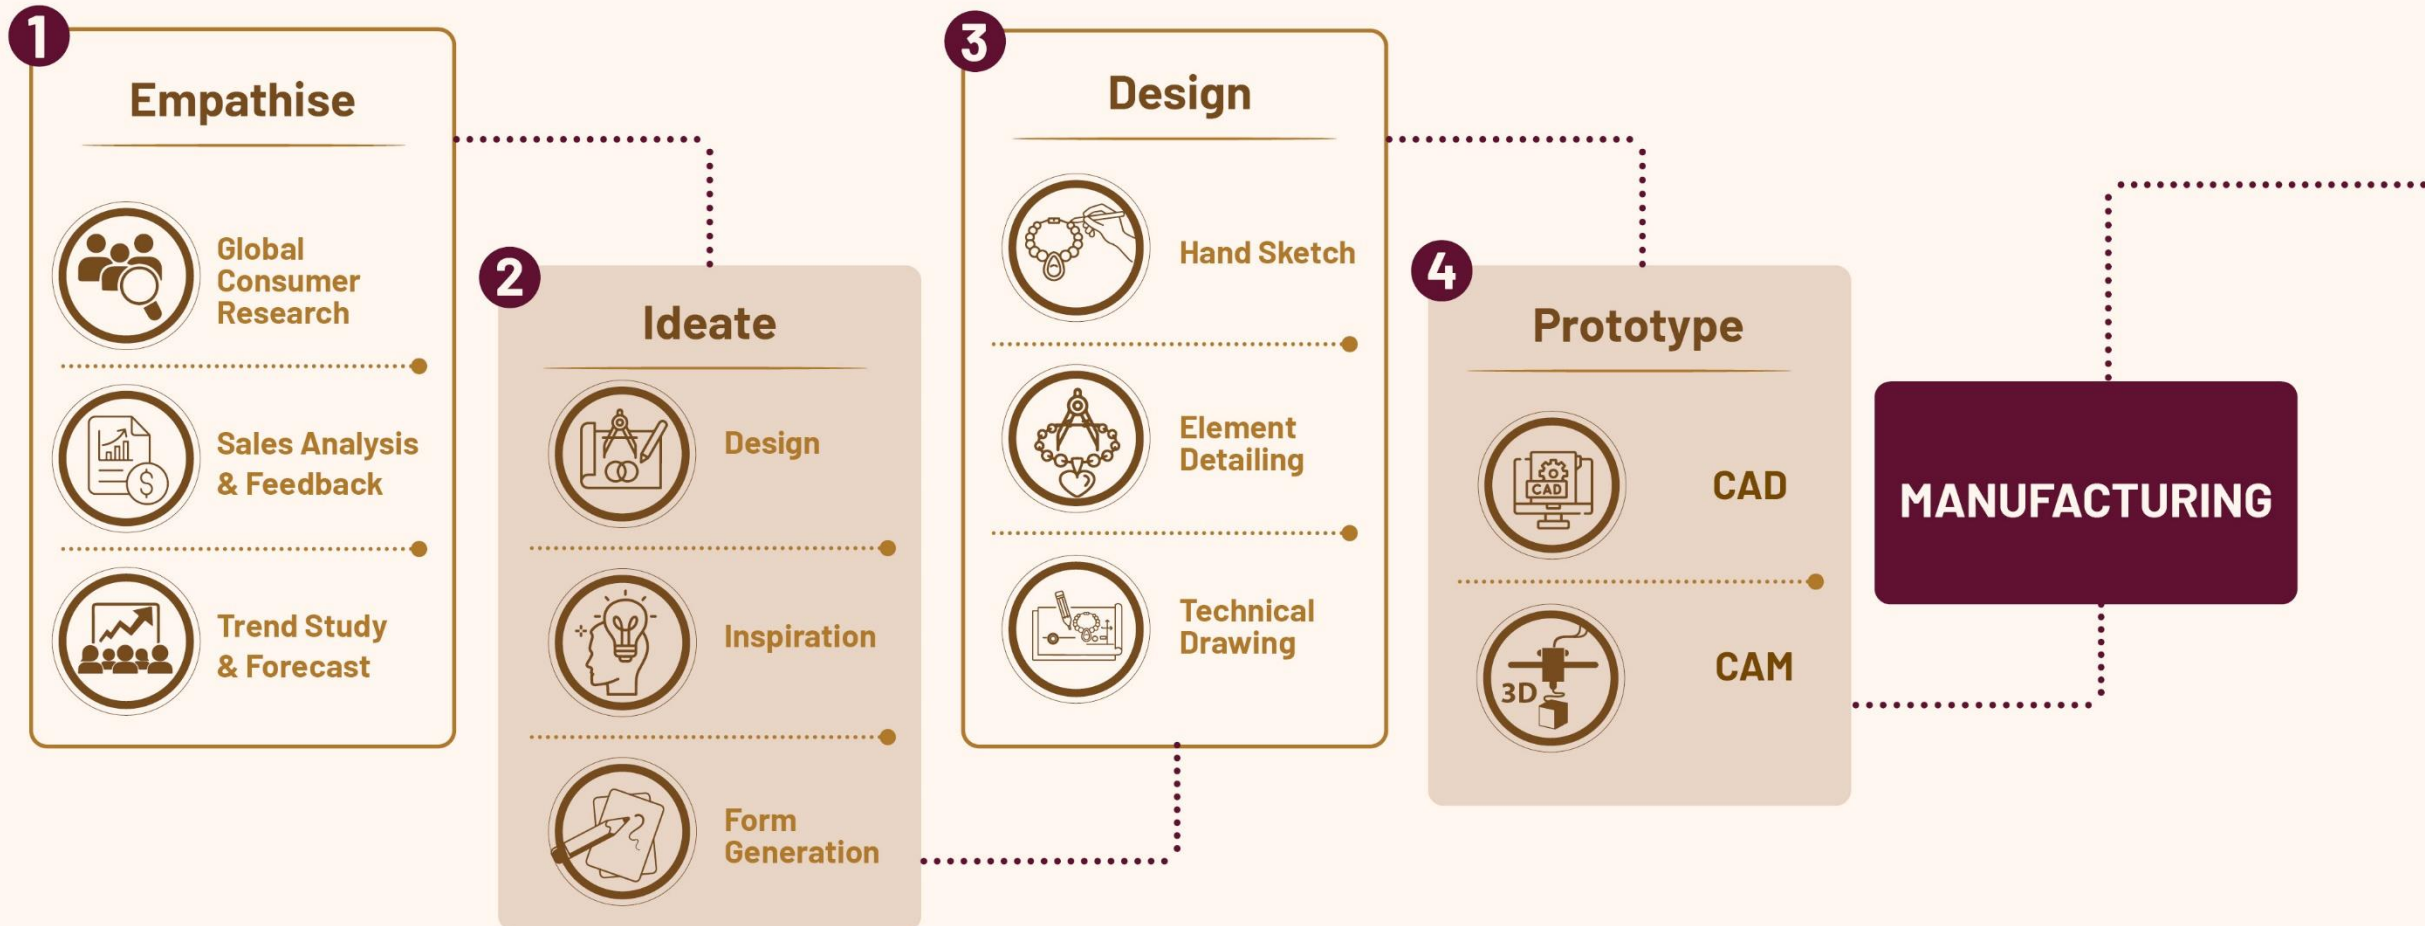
1

Empathise

Global Consumer Research

Sales Analysis & Feedback

Trend Study & Forecast

2

Ideate

Design

Inspiration

Form Generation

3

Design

Hand Sketch

Element Detailing

Technical Drawing

4

Prototype

CAD

CAD

3D

CAM

MANUFACTURING